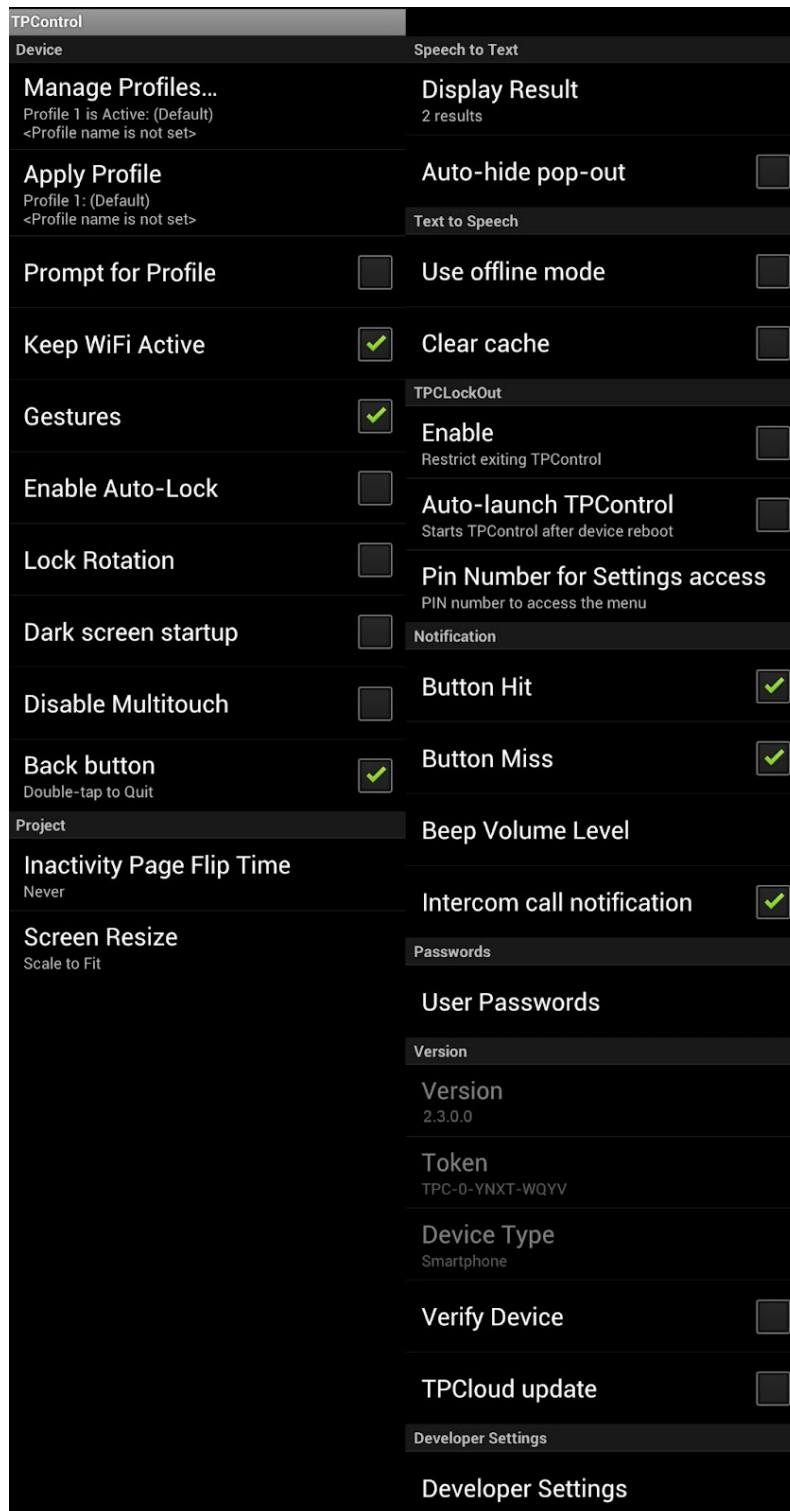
TPControl

Device

Manage Profiles…
Profile 1 is Active: (Default)
<Profile name is not set>

Apply Profile
Profile 1: (Default)
<Profile name is not set>

Prompt for Profile

Keep WiFi Active

Gestures

Enable Auto-Lock

Lock Rotation

Dark screen startup

Disable Multitouch

Back button
Double-tap to Quit

Project

Inactivity Page Flip Time
Never

Screen Resize
Scale to Fit

Speech to Text

Display Result
2 results

Auto-hide pop-out

Text to Speech

Use offline mode

Clear cache

TPCLockOut

Enable
Restrict exiting TPControl

Auto-launch TPControl
Starts TPControl after device reboot

Pin Number for Settings access
PIN number to access the menu

Notification

Button Hit

Button Miss

Beep Volume Level

Intercom call notification

Passwords

User Passwords

Version

Version
2.3.0.0

Token
TPC-0-YNXT-WQYV

Device Type
Smartphone

Verify Device

TPCloud update

Developer Settings

Developer Settings